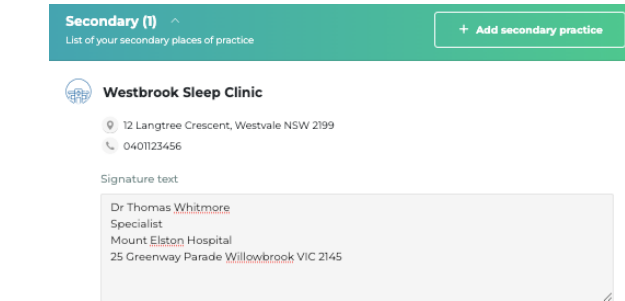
Secondary (1)
List of your secondary places of practice

+ Add secondary practice

Westbrook Sleep Clinic

12 Langtree Crescent, Westvale NSW 2199
0401123456

Signature text

Dr Thomas Whitmore
Specialist
Mount Elston Hospital
25 Greenway Parade Willowbrook VIC 2145